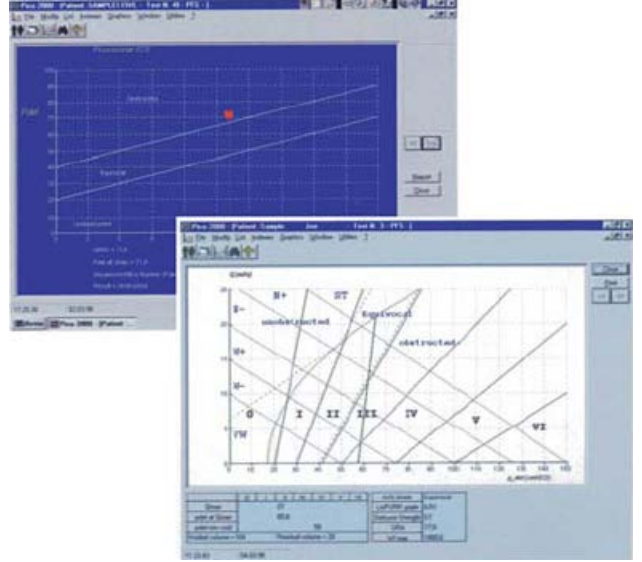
Pico 2000 - [Patient: SAMPLE] - Test N. 4 - PFS 1
File Modify List Analysis Graphics Window Utilities ?
Pdet
Obstructed
Equivocal
Unobstructed
Report
Close
Pico 2000 - [Patient: Sample Joe Test N. 3 - PFS 1]
File Modify List Analysis Graphics Window Utilities ?
Qmax
ST
W+
W-
S+
S-
VW
unobstructed
Equivocal
obstructed
0
I
II
III
IV
V
VI
0
10
20
30
40
50
60
70
80
90
100
110
120
130
140
150
Close
Print
Start
Sample
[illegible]
Residual volume = 100
Residual volume = 20
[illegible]
17:28:43
04:00:06
Start
Pico 2000
[Patient